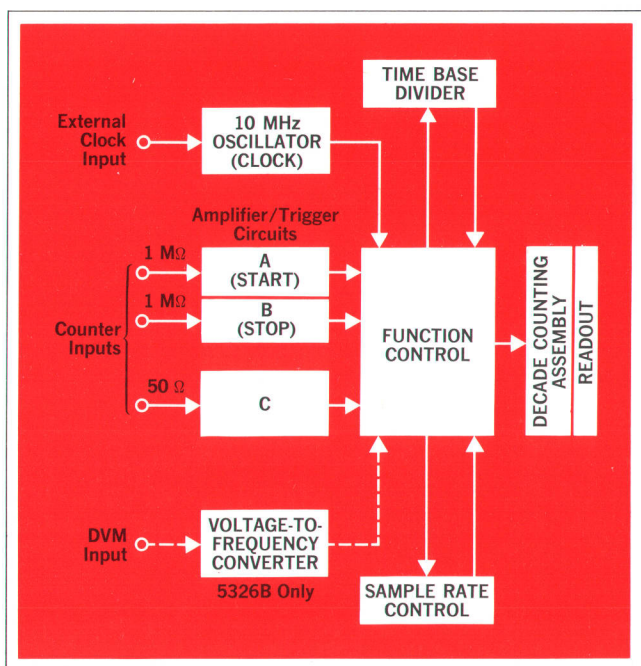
TIME BASE DIVIDER

External Clock Input

10 MHz OSCILLATOR (CLOCK)

Amplifier/Trigger Circuits

1 MΩ

A (START)

1 MΩ

B (STOP)

Counter Inputs

50 Ω

C

FUNCTION CONTROL

DECADE COUNTING ASSEMBLY

READOUT

DVM Input

VOLTAGE-TO-FREQUENCY CONVERTER

5326B Only

SAMPLE RATE CONTROL